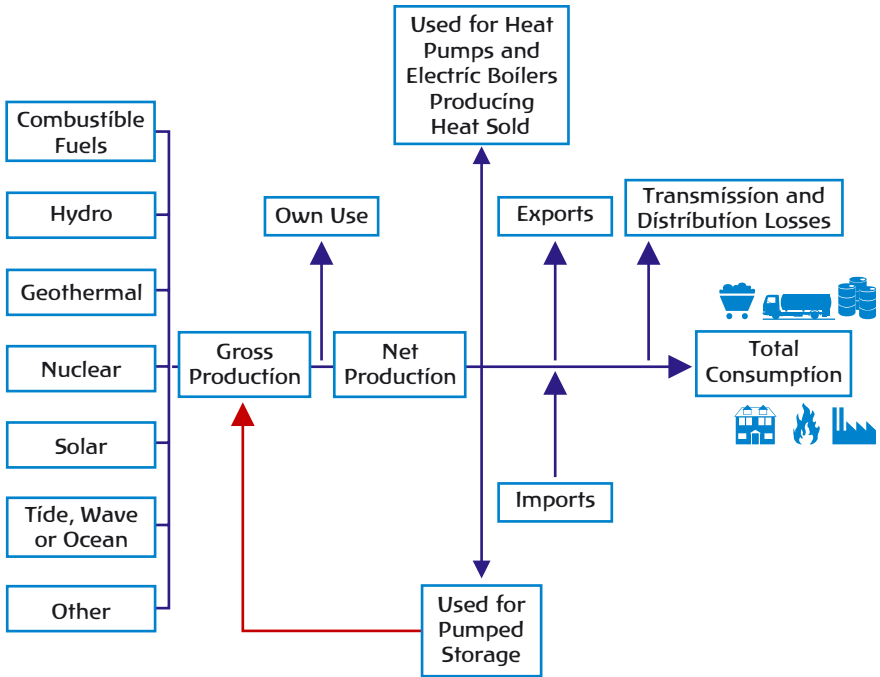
Used for Heat Pumps and Electric Boilers Producing Heat Sold

Combustible Fuels

Hydro

Geothermal

Nuclear

Solar

Tide, Wave or Ocean

Other

Own Use

Gross Production

Net Production

Exports

Transmission and Distribution Losses

Total Consumption

Imports

Used for Pumped Storage